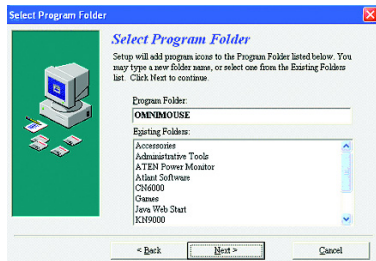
Select Program Folder

Select Program Folder

Setup will add program icons to the Program Folder listed below. You may type a new folder name, or select one from the Existing Folders list. Click Next to continue.

Program Folder:

OMNIMOUSE

Existing Folders:

Accessories
Administrative Tools
ATEN Power Monitor
Atlant Software
CN6000
Games
Java Web Start
KN9000

< Back

Next >

Cancel